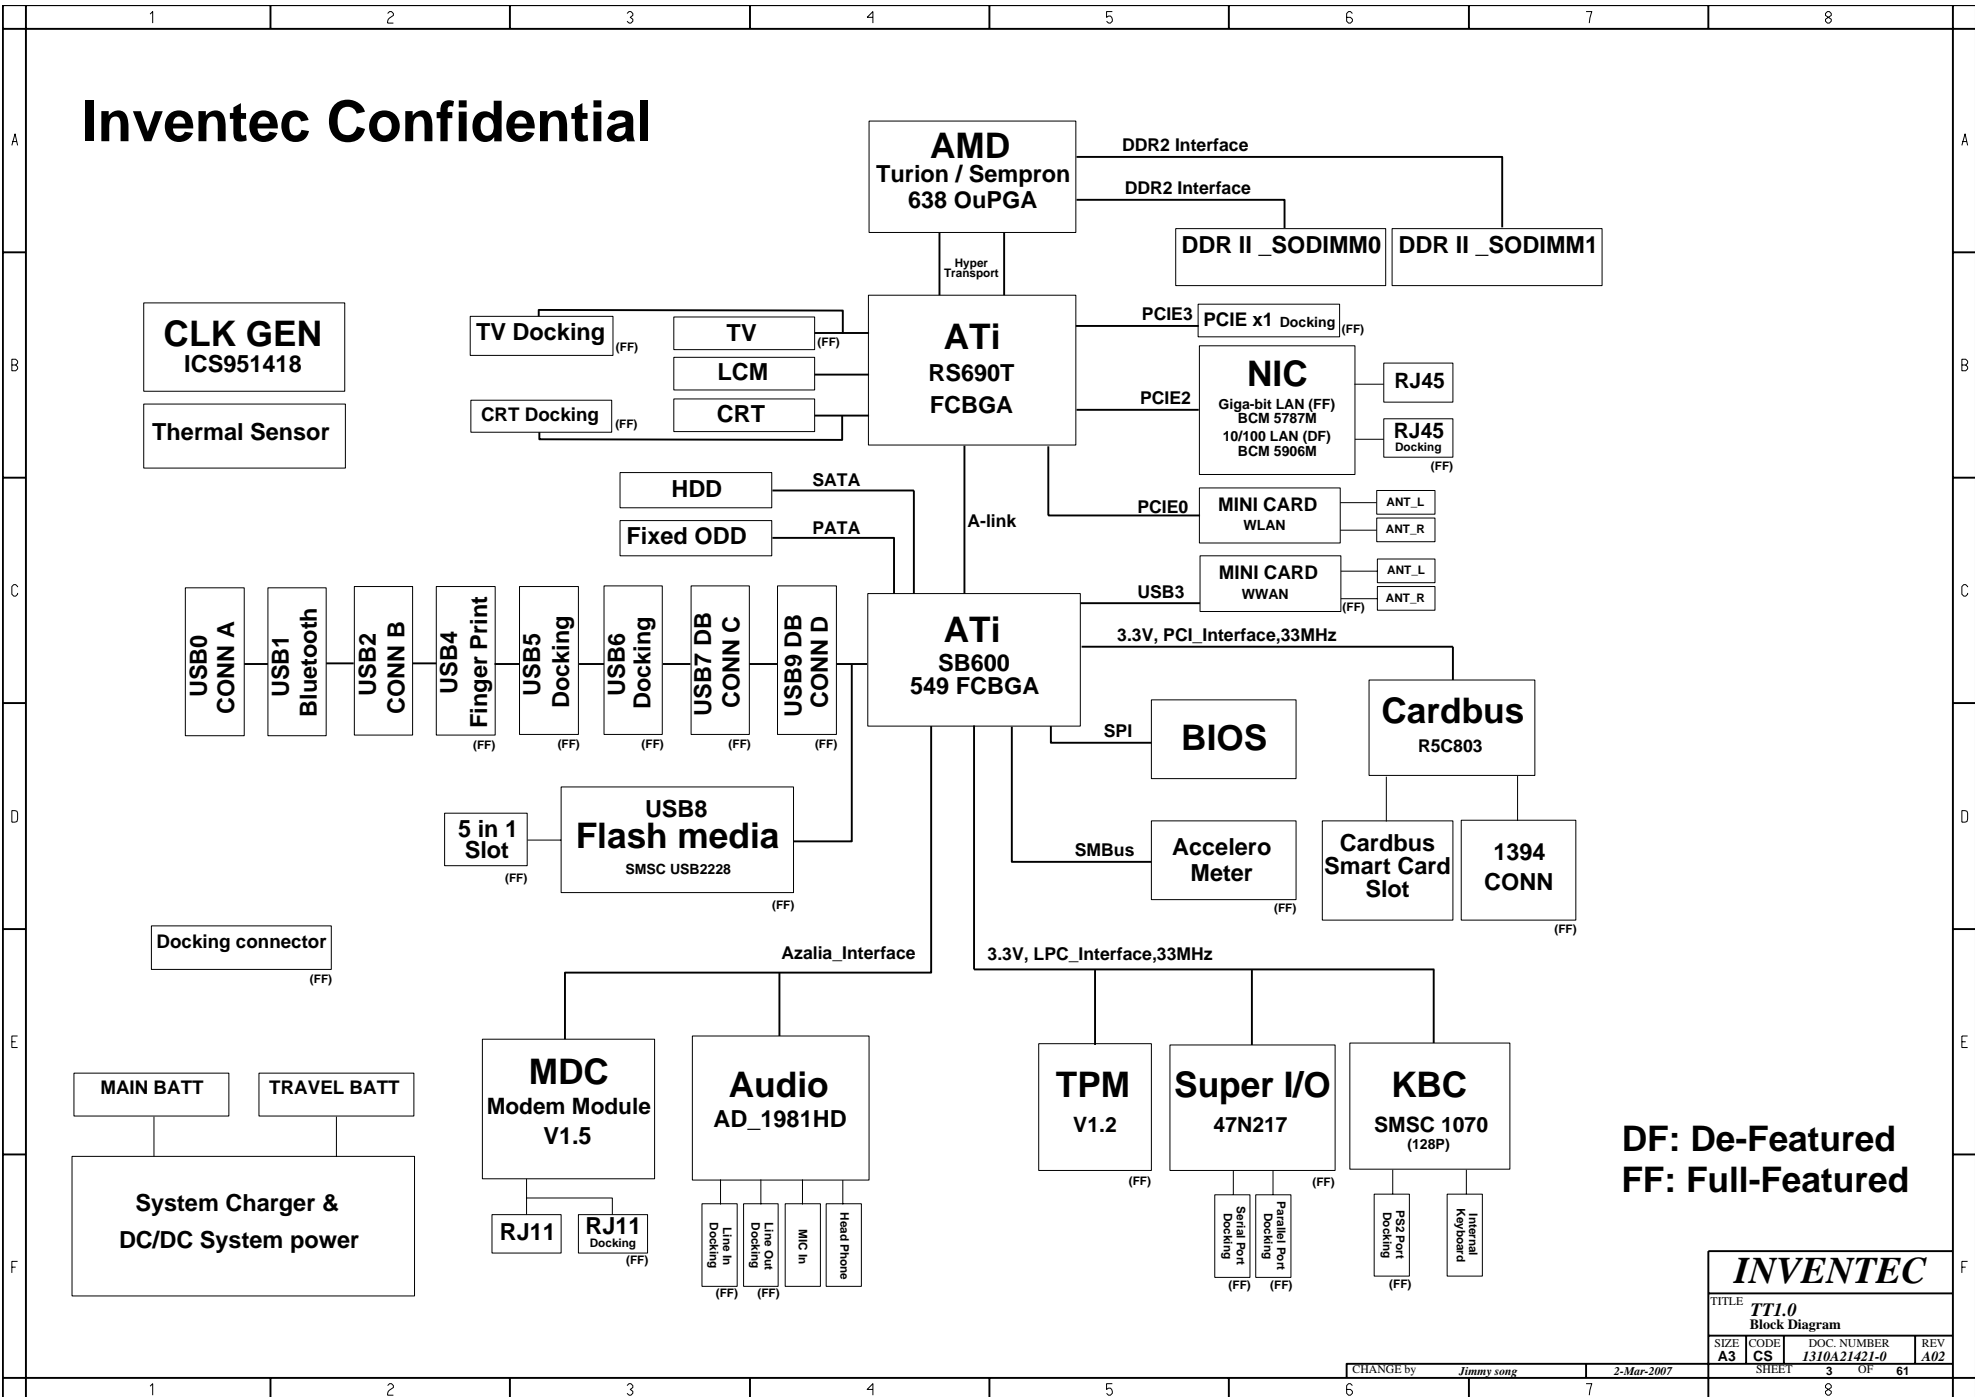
1 2 3 4 5 6 7 8

A B C D E F

Inventec Confidential

AMD
Turion / Sempron
638 OuPGA

DDR2 Interface

DDR2 Interface

DDR II _SODIMM0

DDR II _SODIMM1

Hyper Transport

CLK GEN
ICS951418

Thermal Sensor

TV Docking (FF)

TV (FF)

LCM

CRT Docking (FF)

CRT

ATi
RS690T
FCBGA

PCIE3

PCIE x1 Docking (FF)

PCIE2

NIC
Giga-bit LAN (FF)
BCM 5787M
10/100 LAN (DF)
BCM 5906M

RJ45

RJ45
Docking
(FF)

HDD

SATA

Fixed ODD

PATA

A-link

PCIE0

MINI CARD
WLAN

ANT_L

ANT_R

USB3

MINI CARD
WWAN
(FF)

ANT_L

ANT_R

USB0
CONN A

USB1
Bluetooth

USB2
CONN B

USB4
Finger Print
(FF)

USB5
Docking
(FF)

USB6
Docking
(FF)

USB7 DB
CONN C
(FF)

USB9 DB
CONN D
(FF)

ATi
SB600
549 FCBGA

3.3V, PCI_Interface,33MHz

Cardbus
R5C803

SPI

BIOS

5 in 1
Slot
(FF)

USB8
Flash media
SMSC USB2228
(FF)

SMBus

Accelero
Meter
(FF)

Cardbus
Smart Card
Slot

1394
CONN
(FF)

Docking connector
(FF)

Azalia_Interface

3.3V, LPC_Interface,33MHz

MAIN BATT

TRAVEL BATT

System Charger &
DC/DC System power

MDC
Modem Module
V1.5

RJ11

RJ11
Docking
(FF)

Audio
AD_1981HD

Line In Docking
(FF)

Line Out Docking
(FF)

MIC In

Head Phone

TPM
V1.2
(FF)

Super I/O
47N217
(FF)

Serial Port Docking
(FF)

Parallel Port Docking
(FF)

KBC
SMSC 1070
(128P)

PS2 Port Docking
(FF)

Internal Keyboard

DF: De-Featured
FF: Full-Featured

INVENTEC

TITLE TT1.0
Block Diagram

SIZE A3 CODE CS DOC. NUMBER 1310A21421-0 REV A02

CHANGE by Jimmy song 2-Mar-2007 SHEET 3 OF 61